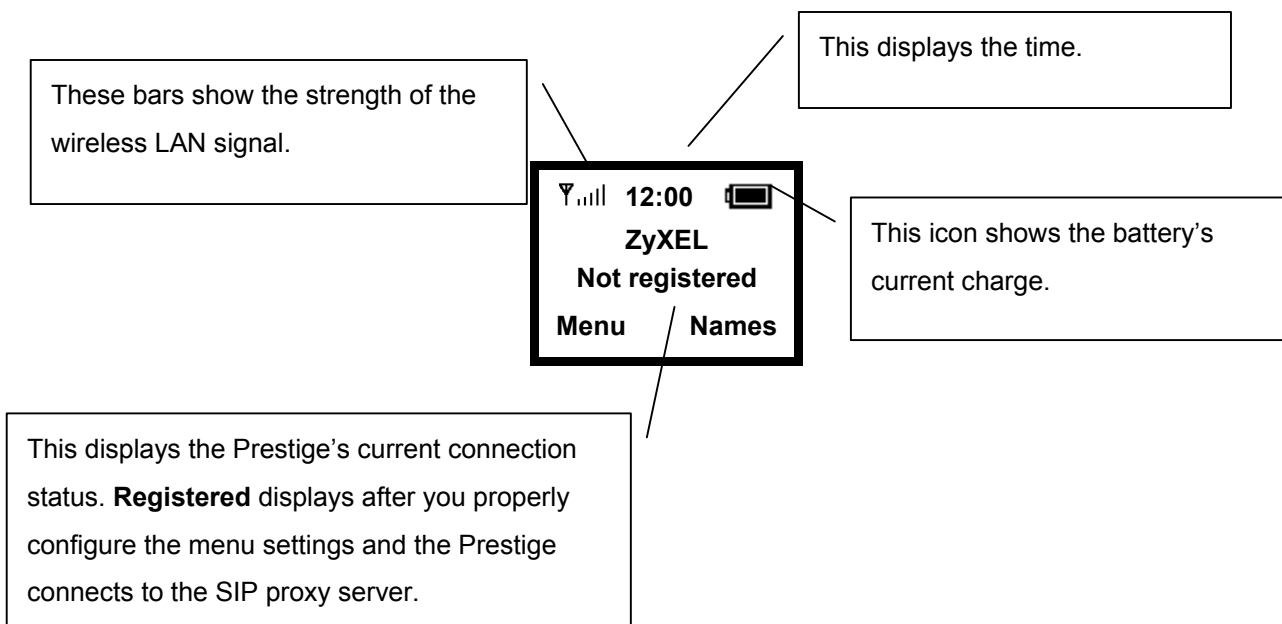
This displays the time.

These bars show the strength of the wireless LAN signal.

12:00

ZyXEL

Not registered

Menu Names

This icon shows the battery's current charge.

This displays the Prestige's current connection status. **Registered** displays after you properly configure the menu settings and the Prestige connects to the SIP proxy server.